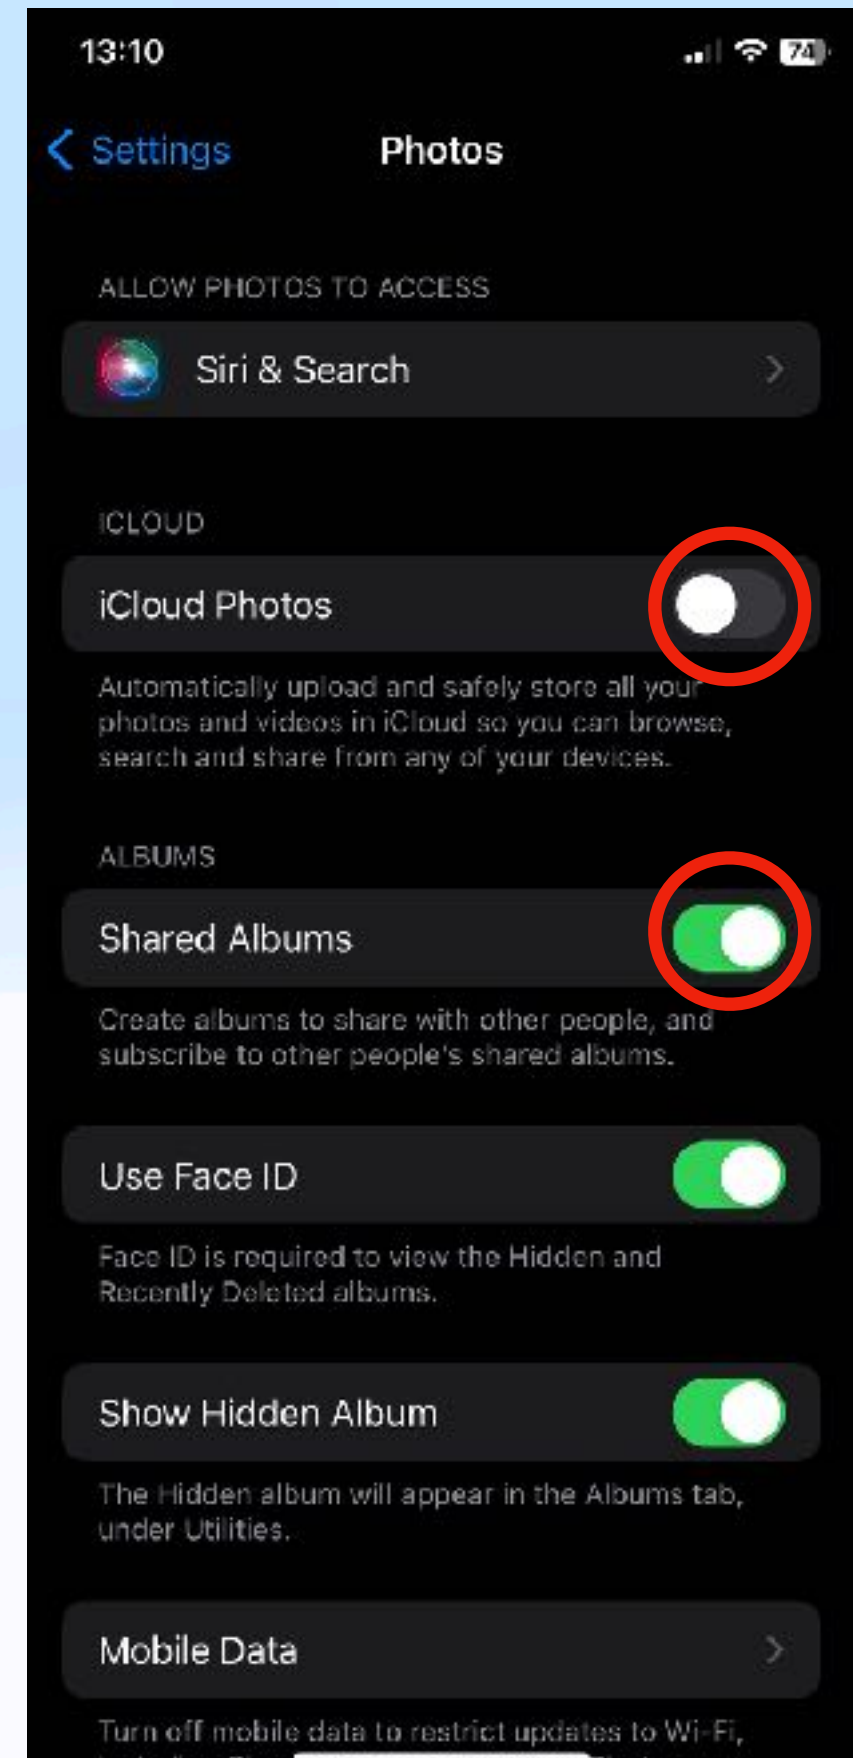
13:10

74

Settings

Photos

ALLOW PHOTOS TO ACCESS

Siri & Search

ICLOUD

iCloud Photos

Automatically upload and safely store all your photos and videos in iCloud so you can browse, search and share from any of your devices.

ALBUMS

Shared Albums

Create albums to share with other people, and subscribe to other people's shared albums.

Use Face ID

Face ID is required to view the Hidden and Recently Deleted albums.

Show Hidden Album

The Hidden album will appear in the Albums tab, under Utilities.

Mobile Data

Turn off mobile data to restrict updates to Wi-Fi, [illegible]